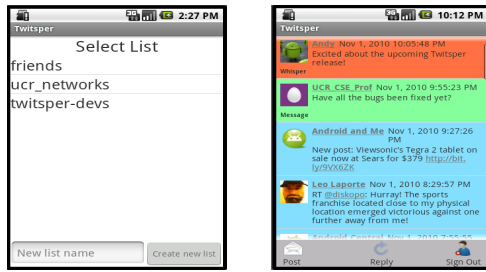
2:27 PM
Twitsper
Select List
friends
ucr_networks
twitsper-devs
New list name
Create new list

10:12 PM
Twitsper
Andy Nov 1, 2010 10:05:48 PM
Excited about the upcoming Twitsper release!
Whisper
UCR_CSE_Prof Nov 1, 2010 9:55:23 PM
Have all the bugs been fixed yet?
Message
Android and Me Nov 1, 2010 9:27:26 PM
New post: Viewsonic's Tegra 2 tablet on sale now at Sears for $379 http://bit.ly/9VX6ZK
Leo Laporte Nov 1, 2010 8:29:57 PM
RT @diskopo: Hurray! The sports franchise located close to my physical location emerged victorious against one further away from me!
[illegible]
Post
Reply
Sign Out